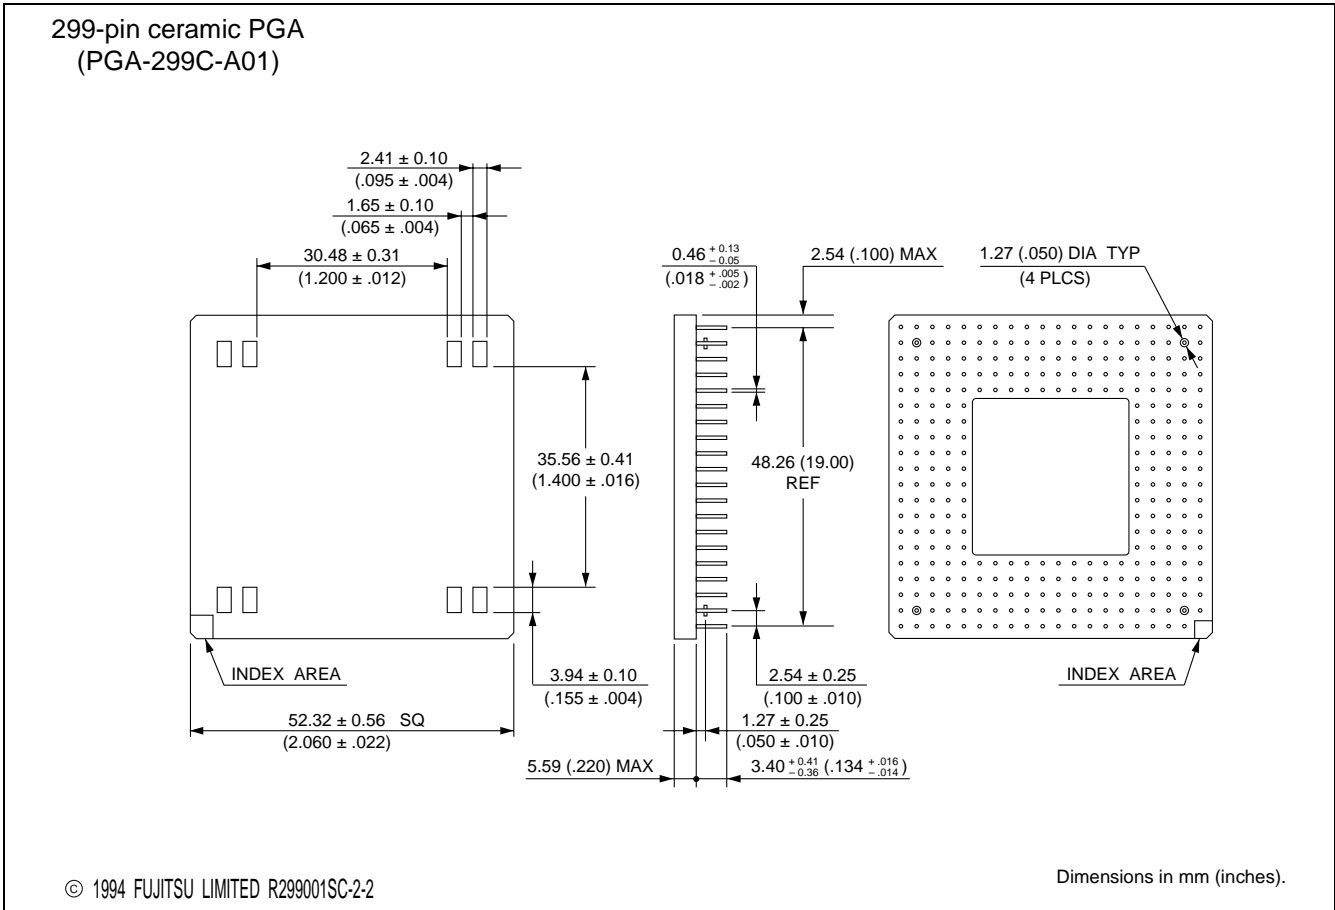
299-pin ceramic PGA
(PGA-299C-A01)

2.41 ± 0.10
(.095 ± .004)

1.65 ± 0.10
(.065 ± .004)

30.48 ± 0.31
(1.200 ± .012)

$0.46^{+0.13}_{-0.05}$
$(.018^{+.005}_{-.002})$

2.54 (.100) MAX

1.27 (.050) DIA TYP
(4 PLCS)

35.56 ± 0.41
(1.400 ± .016)

48.26 (19.00)
REF

INDEX AREA

3.94 ± 0.10
(.155 ± .004)

2.54 ± 0.25
(.100 ± .010)

INDEX AREA

52.32 ± 0.56 SQ
(2.060 ± .022)

1.27 ± 0.25
(.050 ± .010)

5.59 (.220) MAX

$3.40^{+0.41}_{-0.36}$ $(.134^{+.016}_{-.014})$

© 1994 FUJITSU LIMITED R299001SC-2-2

Dimensions in mm (inches).